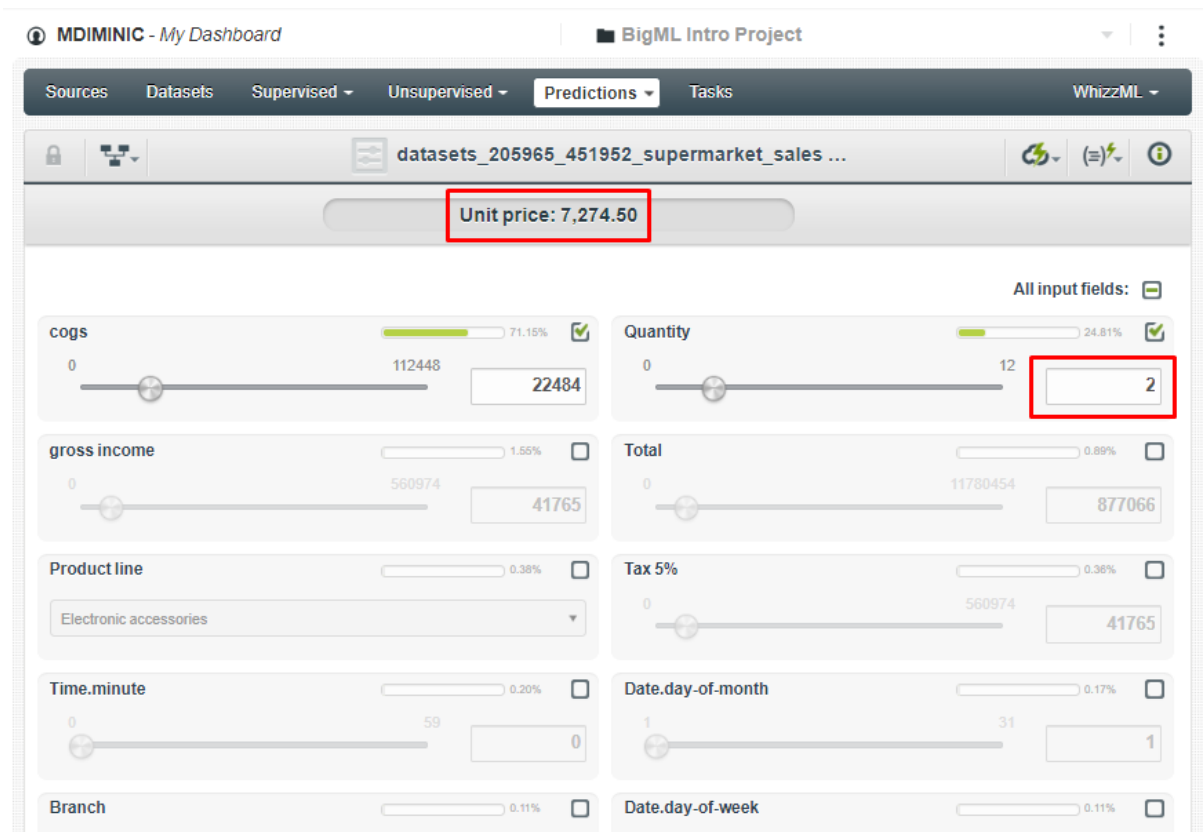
MDIMINIC - My Dashboard

BigML Intro Project

Sources Datasets Supervised Unsupervised Predictions Tasks WhizzML

datasets_205965_451952_supermarket_sales ...

Unit price: 7,274.50

All input fields:

cogs 71.15%
0 112448
22484

Quantity 24.81%
0 12
2

gross income 1.55%
0 560974
41765

Total 0.89%
0 11780454
877066

Product line 0.38%
Electronic accessories

Tax 5% 0.36%
0 560974
41765

Time.minute 0.20%
0 59
0

Date.day-of-month 0.17%
1 31
1

Branch 0.11%

Date.day-of-week 0.11%